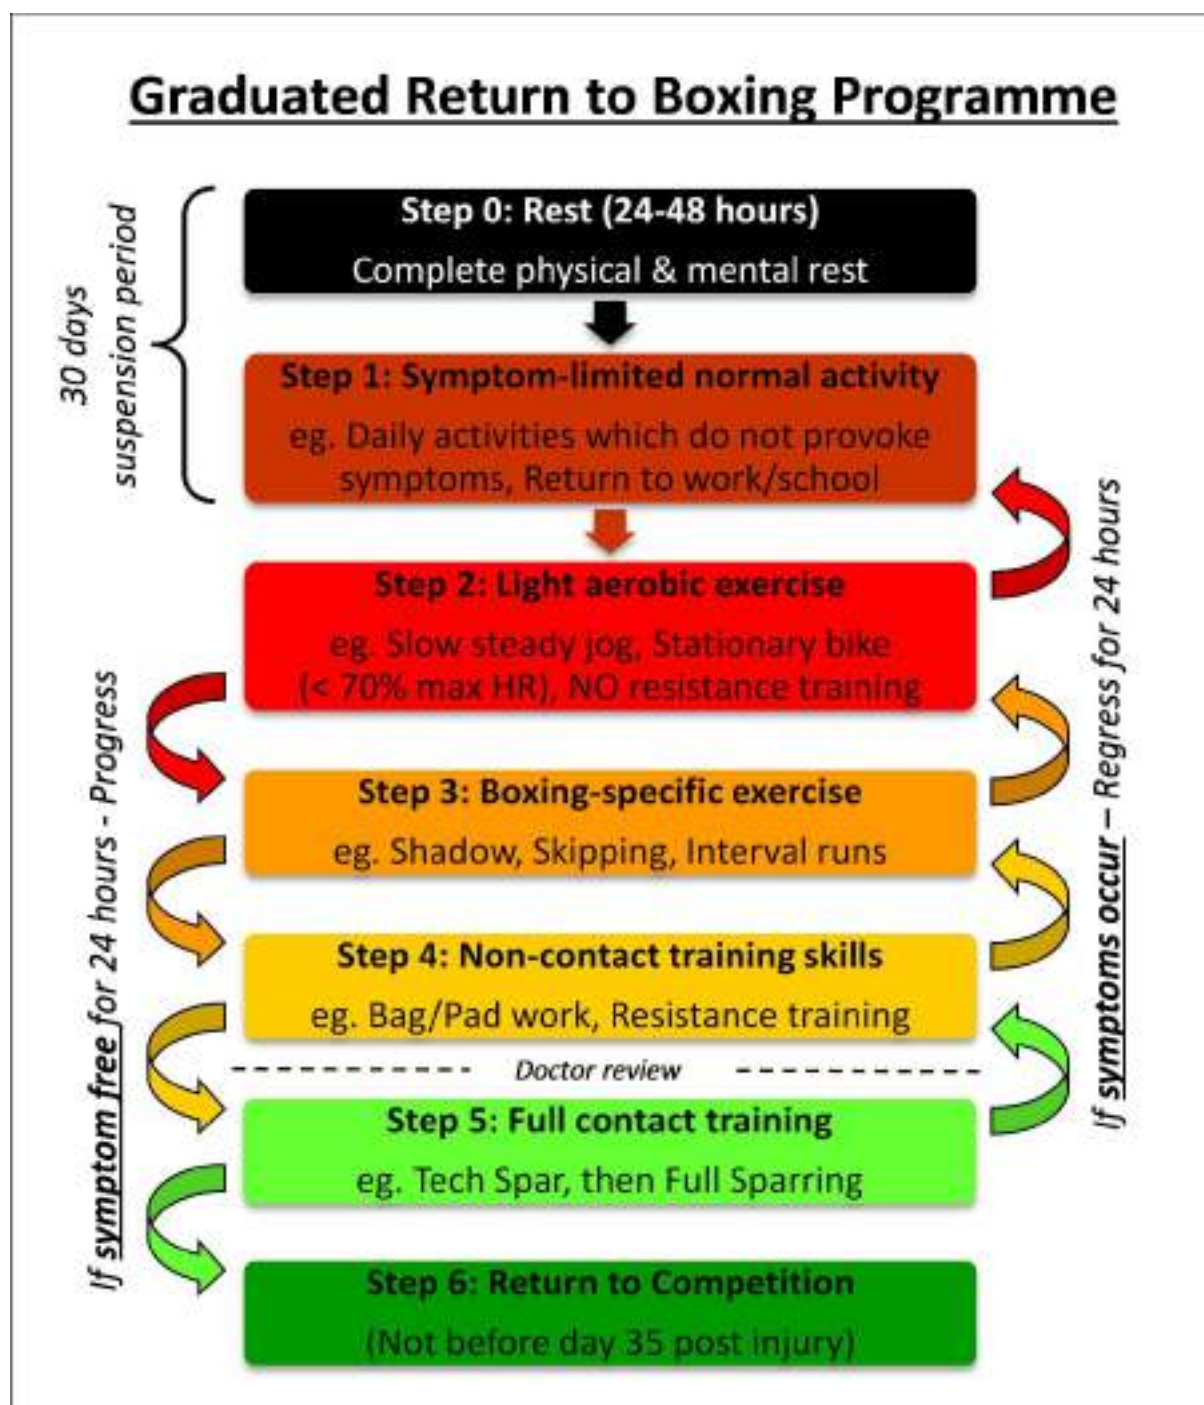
Graduated Return to Boxing Programme

30 days suspension period

Step 0: Rest (24-48 hours)
Complete physical & mental rest

Step 1: Symptom-limited normal activity
eg. Daily activities which do not provoke symptoms, Return to work/school

Step 2: Light aerobic exercise
eg. Slow steady jog, Stationary bike (< 70% max HR), NO resistance training

Step 3: Boxing-specific exercise
eg. Shadow, Skipping, Interval runs

Step 4: Non-contact training skills
eg. Bag/Pad work, Resistance training

Doctor review

Step 5: Full contact training
eg. Tech Spar, then Full Sparring

Step 6: Return to Competition
(Not before day 35 post injury)

If symptom free for 24 hours - Progress

If symptoms occur – Regress for 24 hours